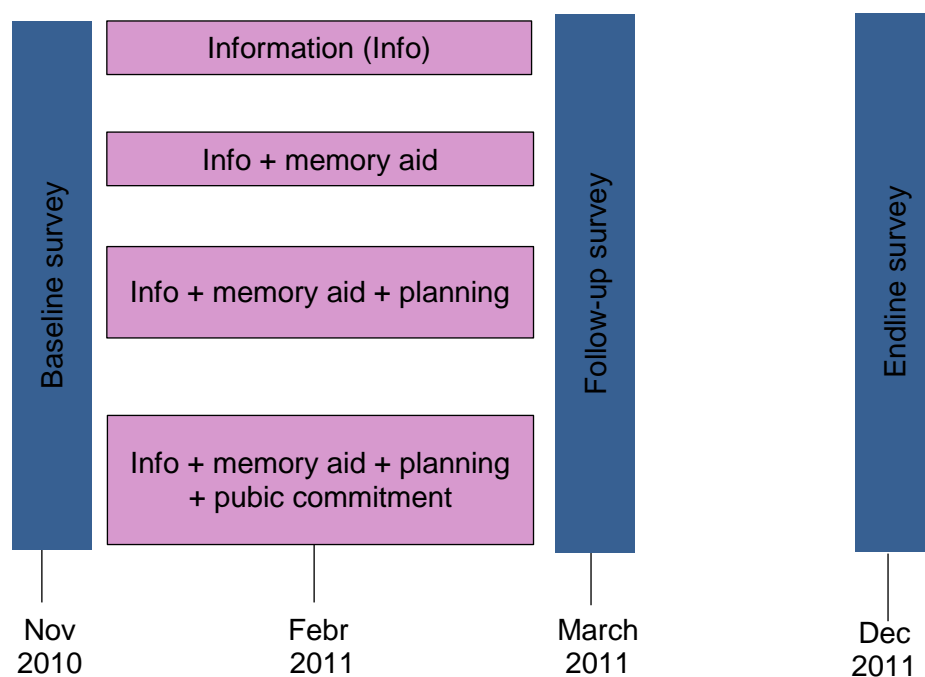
Baseline survey

Information (Info)

Info + memory aid

Info + memory aid + planning

Info + memory aid + planning + pubic commitment

Follow-up survey

Endline survey

Nov 2010

Febr 2011

March 2011

Dec 2011